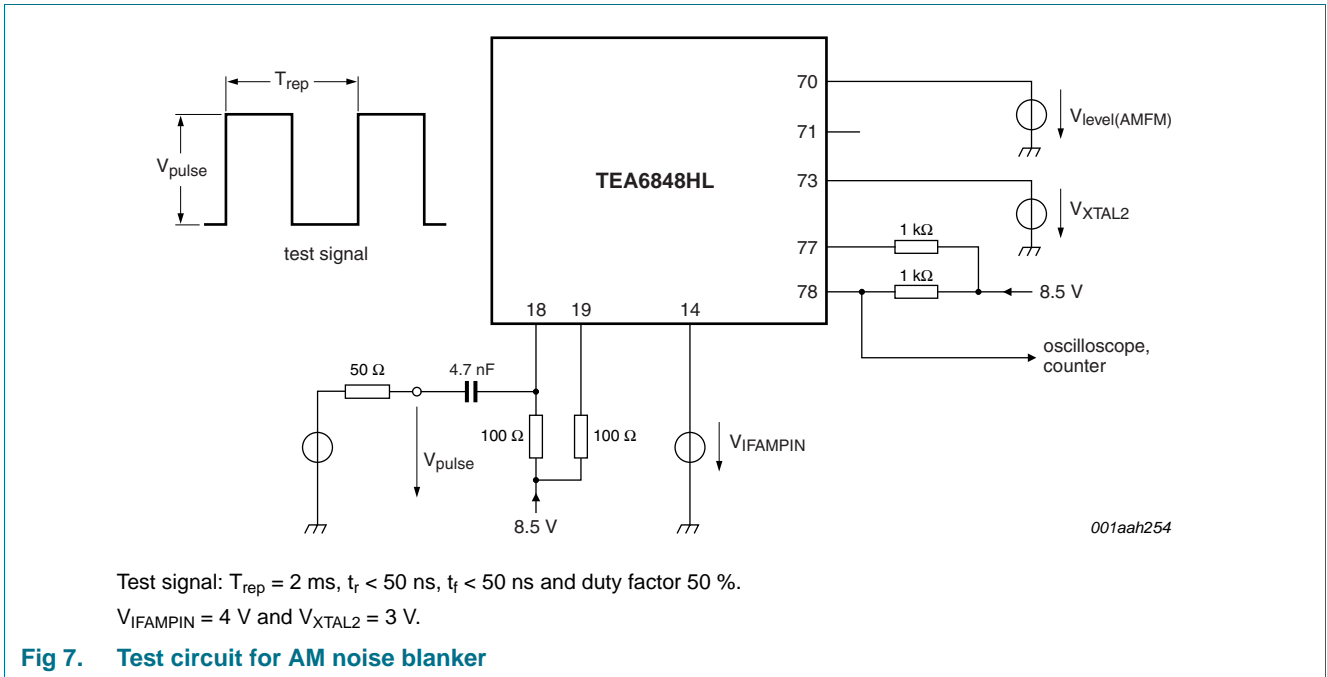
$T_{rep}$

$V_{pulse}$

test signal

TEA6848HL

70

71

73

77

78

18 19 14

$V_{level(AMFM)}$

$V_{XTAL2}$

1 kΩ

1 kΩ

8.5 V

oscilloscope, counter

50 Ω

4.7 nF

100 Ω

100 Ω

$V_{pulse}$

$V_{IFAMPIN}$

8.5 V

001aah254

Test signal: $T_{rep}$ = 2 ms, $t_r$ < 50 ns, $t_f$ < 50 ns and duty factor 50 %.

$V_{IFAMPIN}$ = 4 V and $V_{XTAL2}$ = 3 V.

Fig 7. Test circuit for AM noise blanker